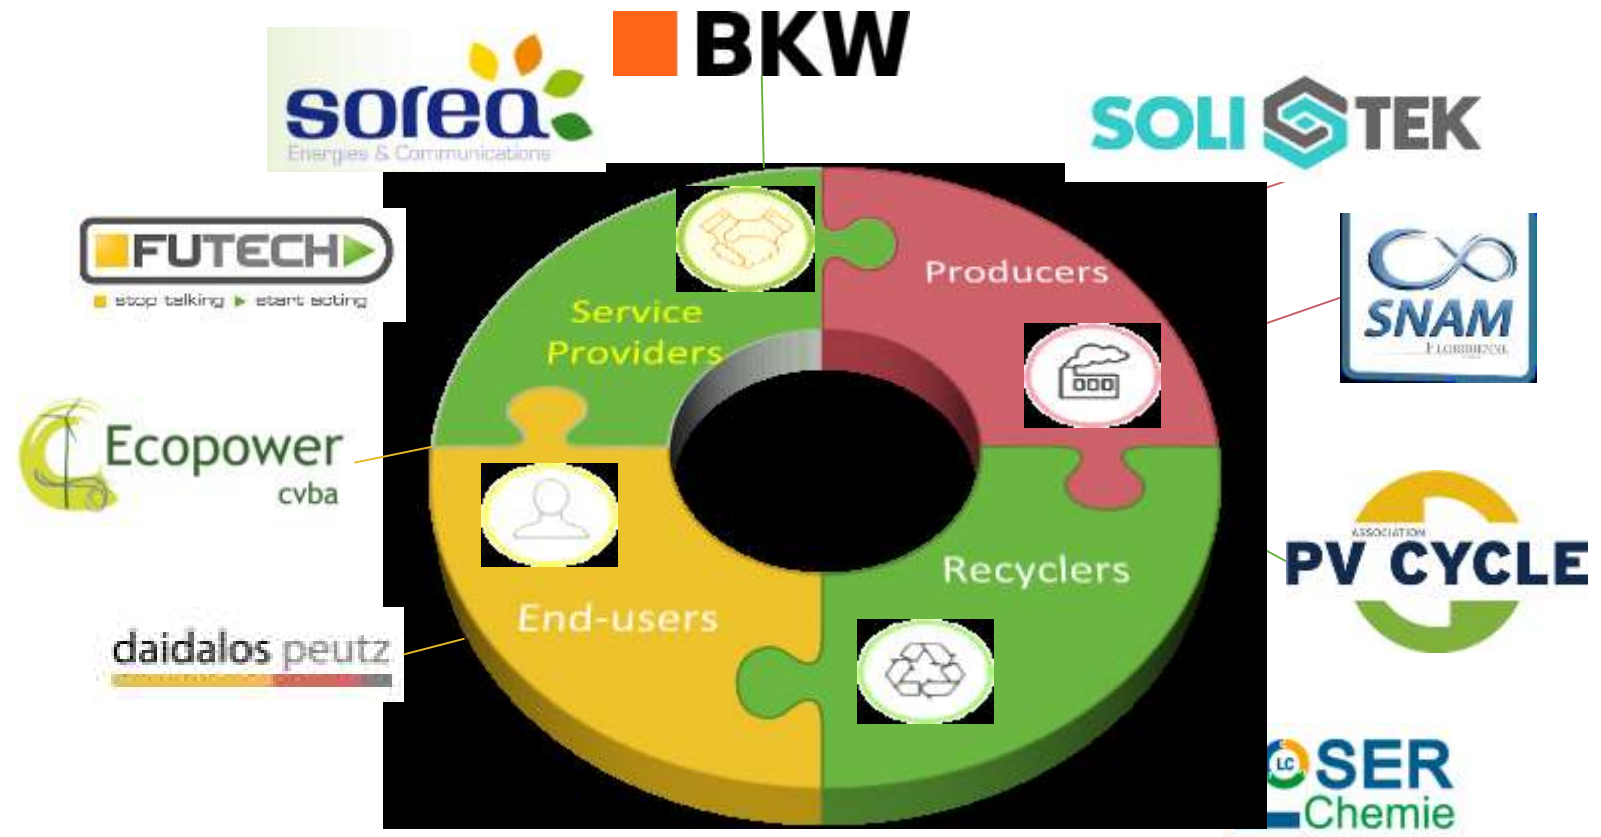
BKW

sorea
Energies & Communications

SOLI TEK

FUTECH
stop talking ▸ start acting

SNAM
FLORIDIENNE

Ecopower
cvba

daidalos peutz

ASSOCIATION
PV CYCLE

LC SER
Chemie

Service Providers

Producers

End-users

Recyclers